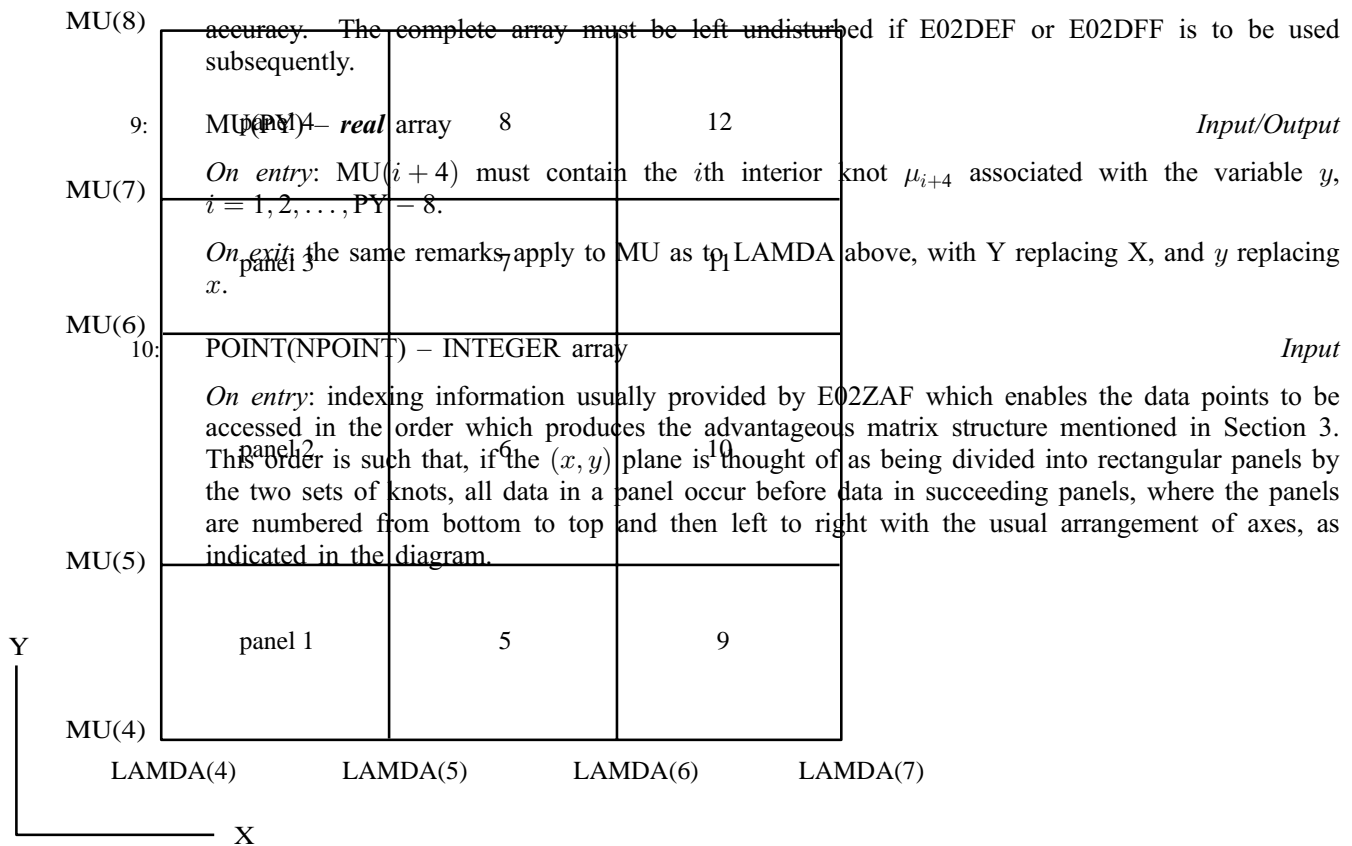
accuracy. The complete array must be left undisturbed if E02DEF or E02DFF is to be used subsequently.

9: MU(PY) – *real* array *Input/Output*

*On entry*: MU($i+4$) must contain the $i$th interior knot $\mu_{i+4}$ associated with the variable $y$, $i = 1, 2, \ldots, \mathrm{PY} - 8$.

*On exit*: the same remarks apply to MU as to LAMDA above, with Y replacing X, and $y$ replacing $x$.

10: POINT(NPOINT) – INTEGER array *Input*

*On entry*: indexing information usually provided by E02ZAF which enables the data points to be accessed in the order which produces the advantageous matrix structure mentioned in Section 3. This order is such that, if the $(x, y)$ plane is thought of as being divided into rectangular panels by the two sets of knots, all data in a panel occur before data in succeeding panels, where the panels are numbered from bottom to top and then left to right with the usual arrangement of axes, as indicated in the diagram.

MU(8)
MU(7)
MU(6)
MU(5)
MU(4)
panel 4 8 12
panel 3 7 11
panel 2 6 10
panel 1 5 9
Y
LAMDA(4) LAMDA(5) LAMDA(6) LAMDA(7)
X